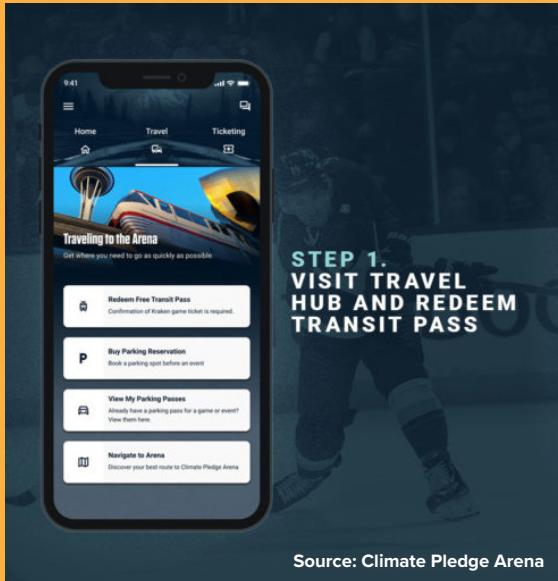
9:41

Home
Travel
Ticketing

Traveling to the Arena
Get where you need to go as quickly as possible

Redeem Free Transit Pass
Confirmation of Kraken game ticket is required.

P
Buy Parking Reservation
Book a parking spot before an event

View My Parking Passes
Already have a parking pass for a game or event? View them here.

Navigate to Arena
Discover your best route to Climate Pledge Arena

STEP 1.
VISIT TRAVEL HUB AND REDEEM TRANSIT PASS

Source: Climate Pledge Arena